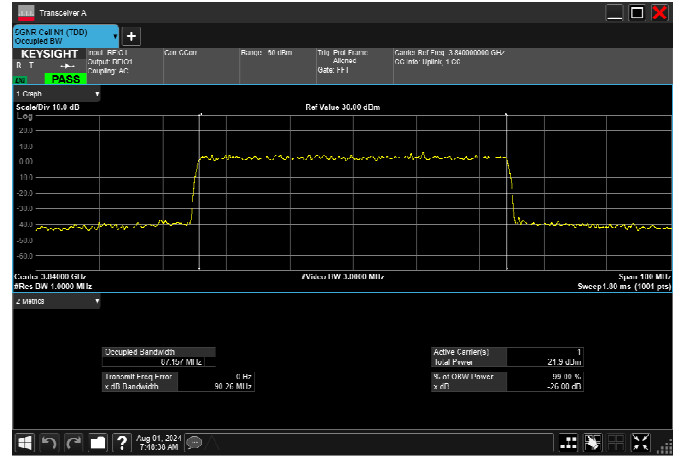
Transceiver A

5GNR Cell N1 (TDD)
Occupied BW

KEYSIGHT
PASS

Input: RF 0 1
Output: RFIO1
Coupling: AC

Corr CCorr

Range: -50 dBm

Trig: Ptol Frame
Aligned
Gate: FFT

Carrier Ref Freq: 3.840000000 GHz
CC Info: Uplink: 1 CC

1 Graph

Scale/Div 10.0 dB

Ref Value 30.00 dBm

Log

20.0
10.0
0.00
-10.0
-20.0
-30.0
-40.0
-50.0
-60.0

Center 3.84000 GHz
#Res BW 1.0000 MHz

#Video BW 3.0000 MHz

Span 100 MHz
Sweep 1.00 ms (1001 pts)

2 Metrics

Occupied Bandwidth
67.197 MHz

Transmit Freq Error
0 Hz
x dB Bandwidth
90.26 MHz

Active Carrier(s)
1
Total Power
21.9 dBm
% of OBW Power
99.00 %
x dB
-26.00 dB

Aug 01, 2021
7:10:30 AM